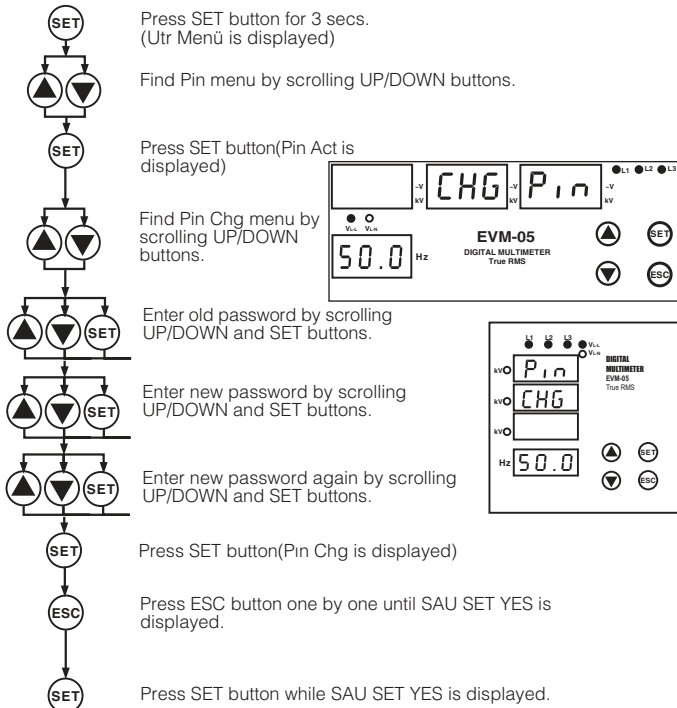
SET

Press SET button for 3 secs. (Utr Menü is displayed)

Find Pin menu by scrolling UP/DOWN buttons.

SET

Press SET button(Pin Act is displayed)

Find Pin Chg menu by scrolling UP/DOWN buttons.

SET

Enter old password by scrolling UP/DOWN and SET buttons.

SET

Enter new password by scrolling UP/DOWN and SET buttons.

SET

Enter new password again by scrolling UP/DOWN and SET buttons.

SET

Press SET button(Pın Chg is displayed)

ESC

Press ESC button one by one until SAU SET YES is displayed.

SET

Press SET button while SAU SET YES is displayed.

~V
kV
CHG
~V
kV
Pin
~V
kV
L1 L2 L3
$V_{L-L}$ $V_{L-N}$
50.0 Hz
EVM-05
DIGITAL MULTIMETER
True RMS
SET
ESC

L1 L2 L3
$V_{L-L}$
$V_{L-N}$
DIGITAL MULTIMETER
EVM-05
True RMS
kV Pin
kV CHG
kV
Hz 50.0
SET
ESC